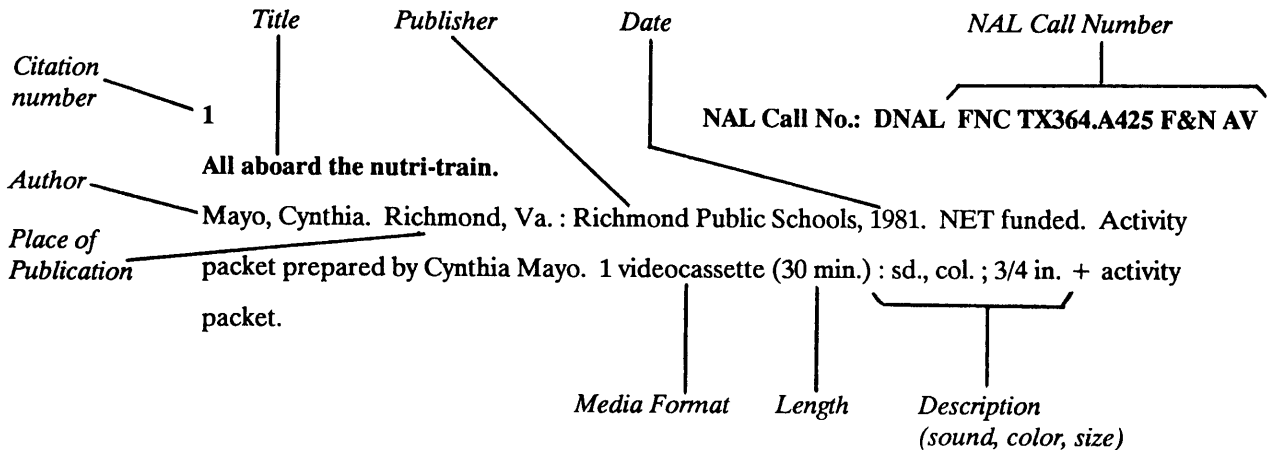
Title Publisher Date NAL Call Number

Citation number

1

NAL Call No.: DNAL FNC TX364.A425 F&N AV

All aboard the nutri-train.

Author

Mayo, Cynthia. Richmond, Va. : Richmond Public Schools, 1981. NET funded. Activity packet prepared by Cynthia Mayo. 1 videocassette (30 min.) : sd., col. ; 3/4 in. + activity packet.

Place of Publication

Media Format Length Description (sound, color, size)